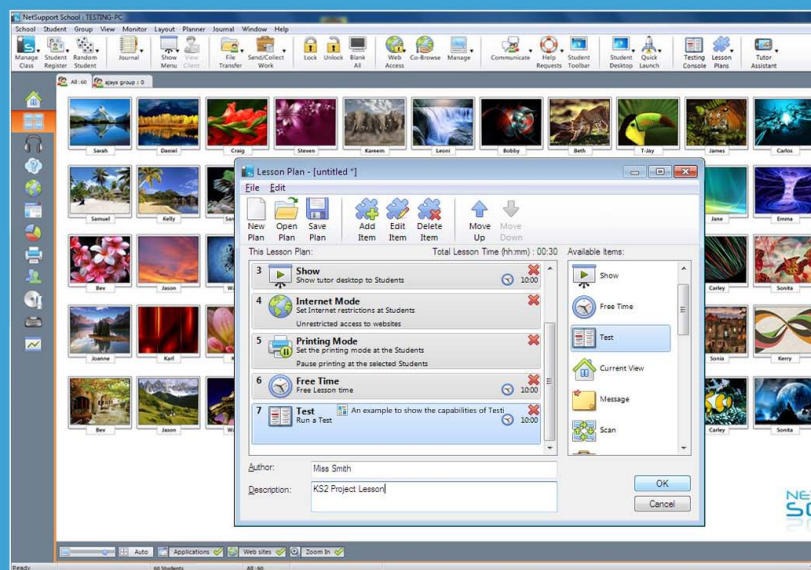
NetSupport School : TESTING-PC

School Student Group View Monitor Layout Planner Journal Window Help

Manage Class Student Register Random Student Journal Show Menu View Client File Transfer Send/Collect Work Lock Unlock Blank All Web Access Co-Browse Manage Communicate Help Requests Student Toolbar Student Desktop Quick Launch Testing Console Lesson Plans Tutor Assistant

All : 60 ajays group : 0

Sarah Daniel Craig Steven Kareem Leoni Bobby Beth T-Jay James Carlos

Samuel Kelly Jane Emma

Bev Jason Carley Sonita

Joanne Karl Sonia Kerry

Bev Jason Carley Sonita

Lesson Plan - [untitled *]

File Edit

New Plan Open Plan Save Plan Add Item Edit Item Delete Item Move Up Move Down

This Lesson Plan: Total Lesson Time (hh:mm) : 00:30 Available Items:

3 Show
Show tutor desktop to Students
10:00

4 Internet Mode
Set Internet restrictions at Students
Unrestricted access to websites

5 Printing Mode
Set the printing mode at the Students
Pause printing at the selected Students

6 Free Time
Free Lesson time
10:00

7 Test
Run a Test
An example to show the capabilities of Testi
10:00

Show
Free Time
Test
Current View
Message
Scan

Author: Miss Smith

Description: KS2 Project Lesson

OK
Cancel

Auto Applications Web sites Zoom In

Ready 60 Students All : 60